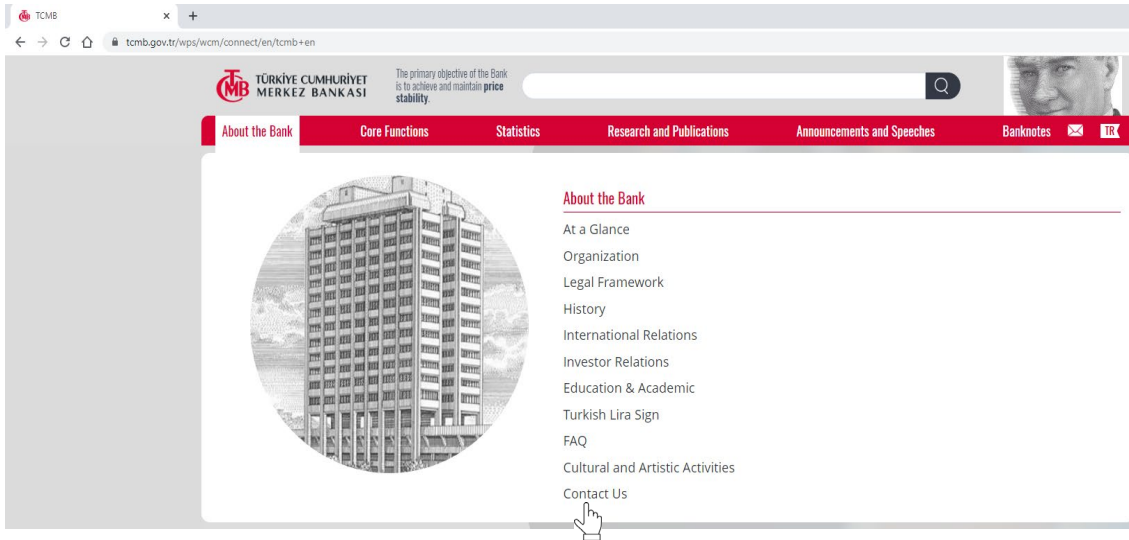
TCMB

tcmb.gov.tr/wps/wcm/connect/en/tcmb+en

TCMB TÜRKİYE CUMHURİYET MERKEZ BANKASI

The primary objective of the Bank is to achieve and maintain **price stability**.

About the Bank | Core Functions | Statistics | Research and Publications | Announcements and Speeches | Banknotes | TR

About the Bank

At a Glance

Organization

Legal Framework

History

International Relations

Investor Relations

Education & Academic

Turkish Lira Sign

FAQ

Cultural and Artistic Activities

Contact Us